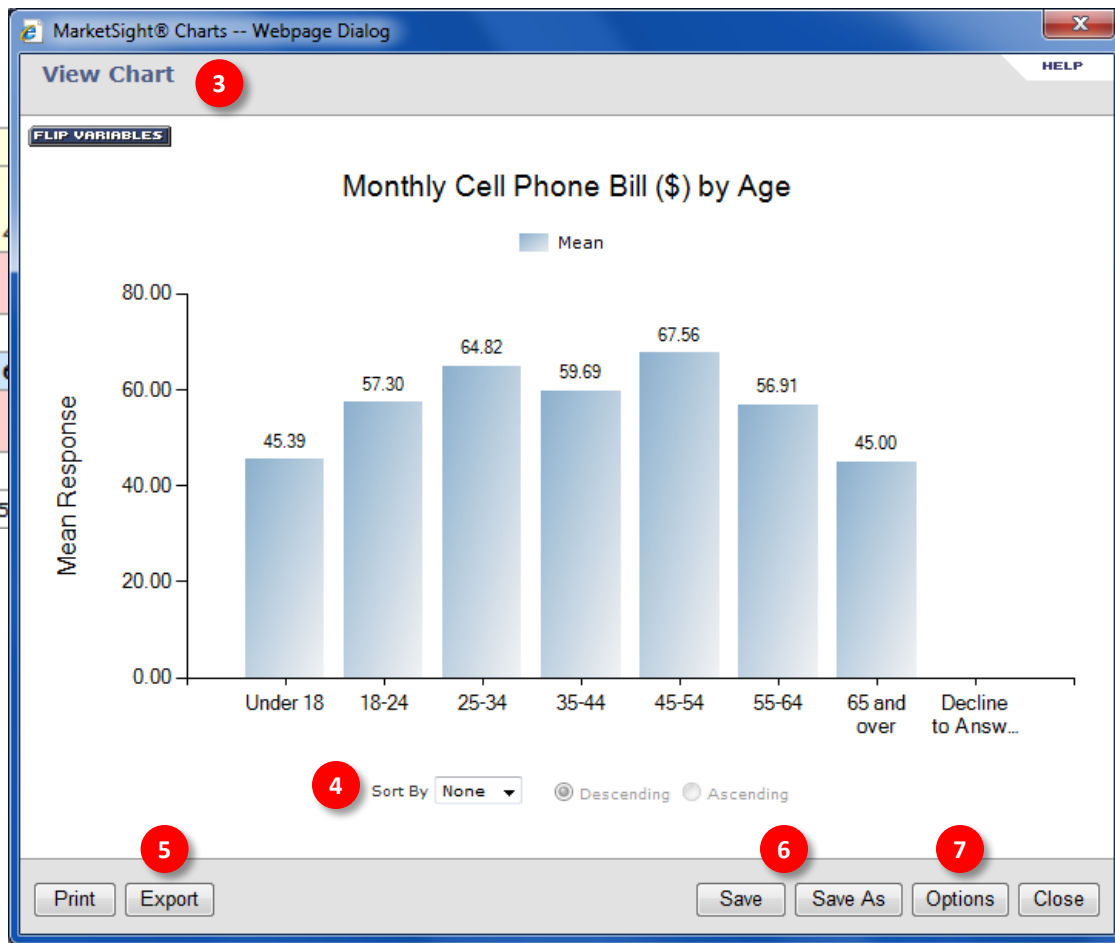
MarketSight® Charts -- Webpage Dialog

View Chart 3

HELP

FLIP VARIABLES

Monthly Cell Phone Bill ($) by Age

Mean

Mean Response

80.00
60.00
40.00
20.00
0.00

45.39
57.30
64.82
59.69
67.56
56.91
45.00

Under 18
18-24
25-34
35-44
45-54
55-64
65 and over
Decline to Answ...

4 Sort By None Descending Ascending

5

6

7

Print Export Save Save As Options Close